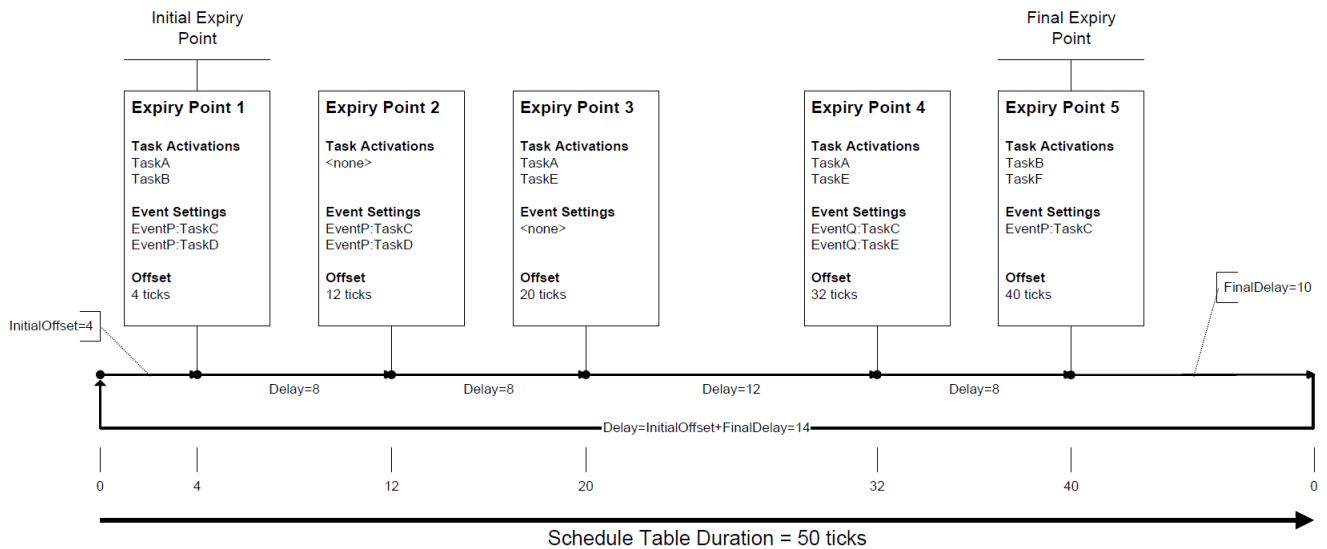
Initial Expiry Point

Final Expiry Point

Expiry Point 1

Task Activations
TaskA
TaskB

Event Settings
EventP:TaskC
EventP:TaskD

Offset
4 ticks

Expiry Point 2

Task Activations
<none>

Event Settings
EventP:TaskC
EventP:TaskD

Offset
12 ticks

Expiry Point 3

Task Activations
TaskA
TaskE

Event Settings
<none>

Offset
20 ticks

Expiry Point 4

Task Activations
TaskA
TaskE

Event Settings
EventQ:TaskC
EventQ:TaskE

Offset
32 ticks

Expiry Point 5

Task Activations
TaskB
TaskF

Event Settings
EventP:TaskC

Offset
40 ticks

InitialOffset=4

FinalDelay=10

Delay=8

Delay=8

Delay=12

Delay=8

Delay=InitialOffset+FinalDelay=14

0

4

12

20

32

40

0

Schedule Table Duration = 50 ticks